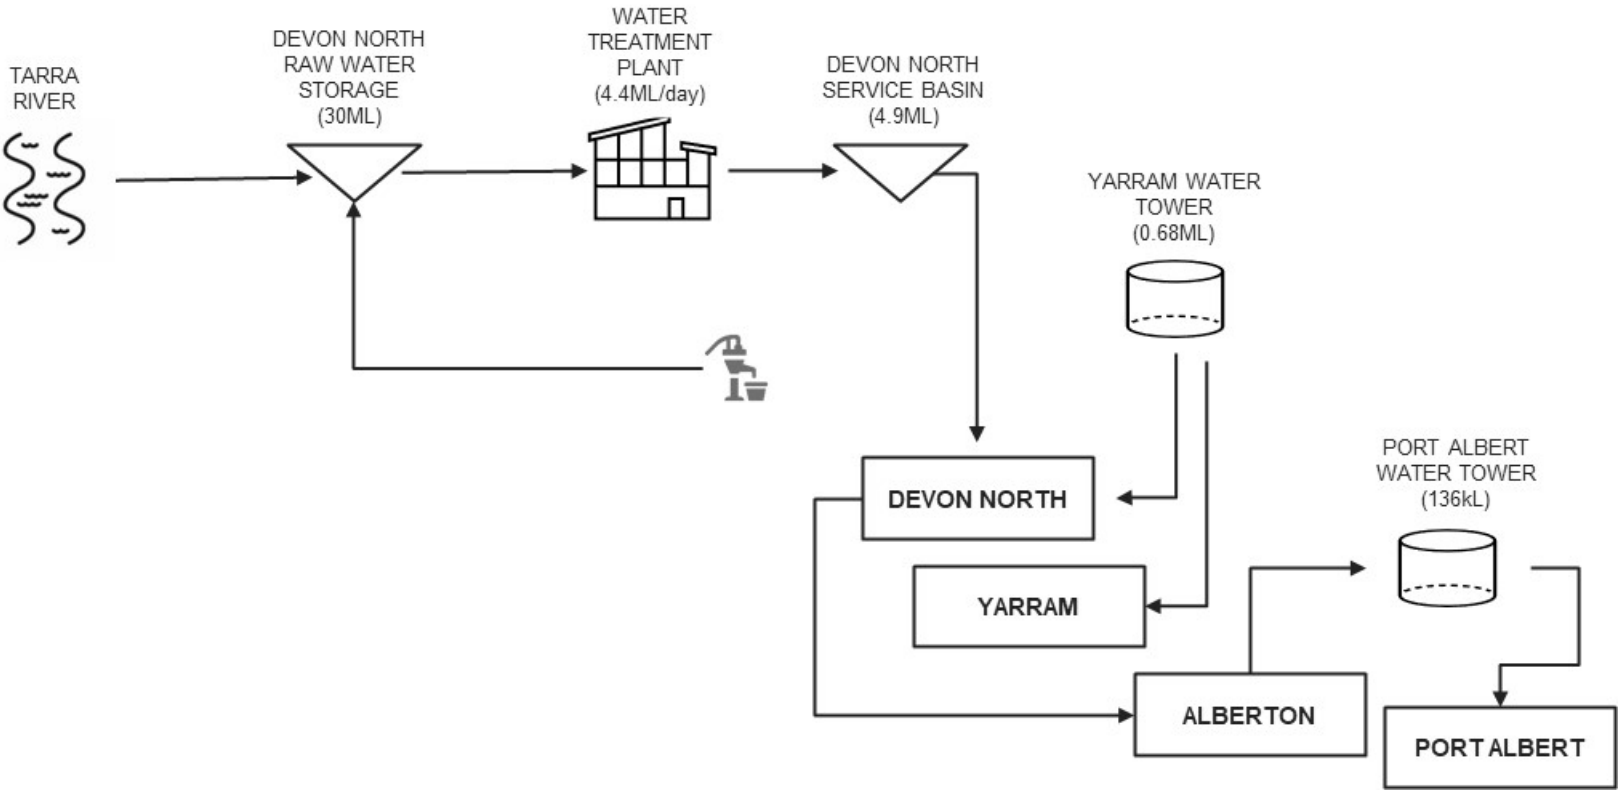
TARRA RIVER

DEVON NORTH RAW WATER STORAGE (30ML)

WATER TREATMENT PLANT (4.4ML/day)

DEVON NORTH SERVICE BASIN (4.9ML)

YARRAM WATER TOWER (0.68ML)

DEVON NORTH

YARRAM

PORT ALBERT WATER TOWER (136kL)

ALBERTON

PORT ALBERT